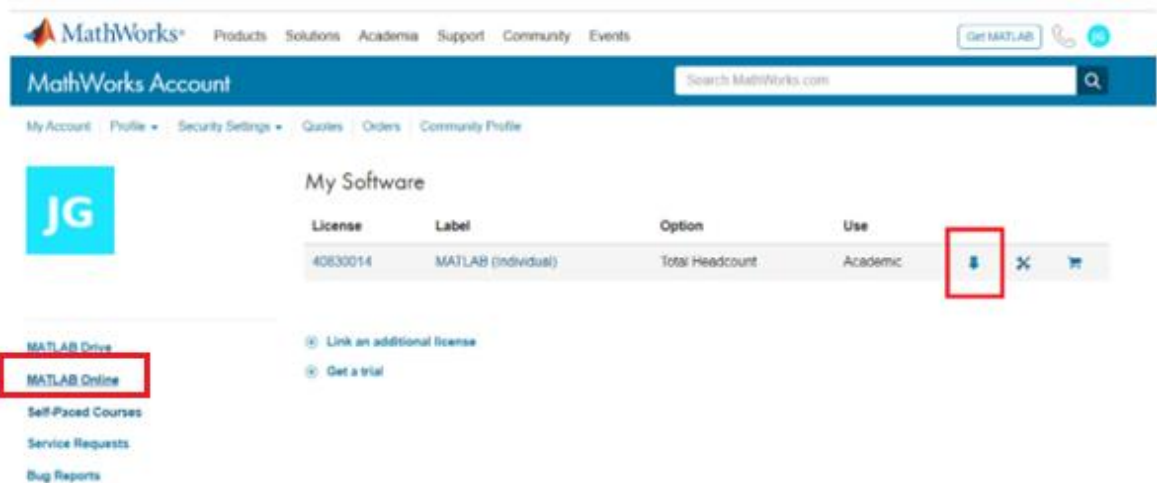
MathWorks® Products Solutions Academia Support Community Events Get MATLAB JG

MathWorks Account Search MathWorks.com

My Account | Profile ▾ | Security Settings ▾ | Quotes | Orders | Community Profile

JG

My Software

| License | Label | Option | Use |
|---|---|---|---|
| 40830014 | MATLAB (Individual) | Total Headcount | Academic |

Link an additional license

Get a trial

MATLAB Drive

MATLAB Online

Self-Paced Courses

Service Requests

Bug Reports